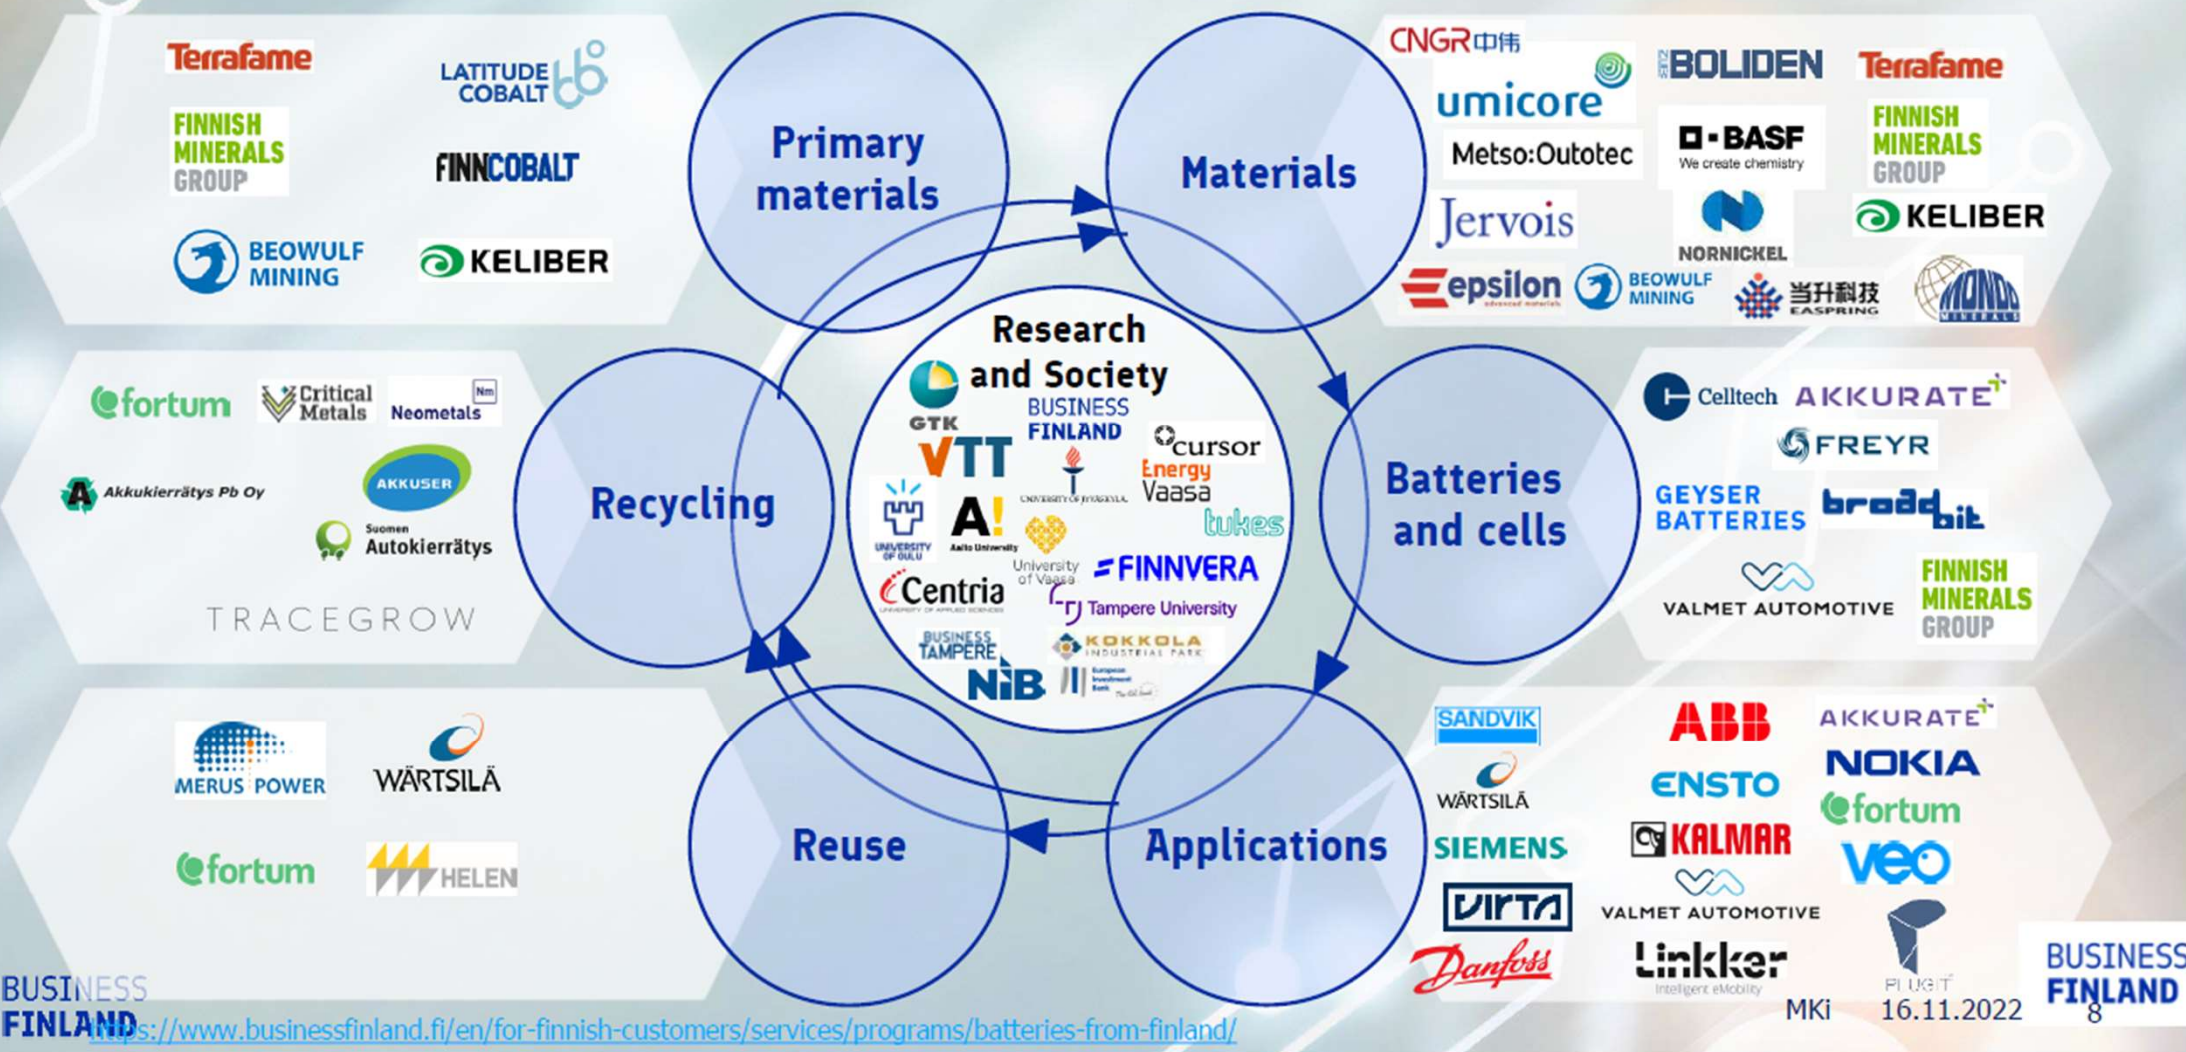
Terrafame
LATITUDE COBALT
FINNISH MINERALS GROUP
FINNCOBALT
BEOWULF MINING
KELIBER

Primary materials

Materials

CNGR 中伟
umicore
BOLIDEN
Terrafame
Metso:Outotec
BASF We create chemistry
FINNISH MINERALS GROUP
Jervois
NORNICKEL
KELIBER
epsilon advanced materials
BEOWULF MINING
当升科技 EASPRING
MONDO MINERALS

Research and Society
GTK
BUSINESS FINLAND
VTT
cursor
Energy Vaasa
University of Jyväskylä
tukes
University of Oulu
A! Aalto University
University of Vaasa
FINNVERA
Centria University of Applied Sciences
Tampere University
BUSINESS TAMPERE
KOKKOLA INDUSTRIAL PARK
NIB
European Investment Bank

fortum
Critical Metals
Neometals
Akkukierrätys Pb Oy
AKKUSER
Suomen Autokierrätys
TRACEGROW

Recycling

Batteries and cells

Celltech
AKKURATE
FREYR
GEYSER BATTERIES
broadbit
VALMET AUTOMOTIVE
FINNISH MINERALS GROUP

MERUS POWER
WÄRTSILÄ
fortum
HELEN

Reuse

Applications

SANDVIK
ABB
AKKURATE
WÄRTSILÄ
ENSTO
NOKIA
fortum
SIEMENS
KALMAR
veo
VIRTA
VALMET AUTOMOTIVE
Danfoss
Linkker Intelligent eMobility
PLUGIT

BUSINESS FINLAND
https://www.businessfinland.fi/en/for-finnish-customers/services/programs/batteries-from-finland/
MKi 16.11.2022 8
BUSINESS FINLAND